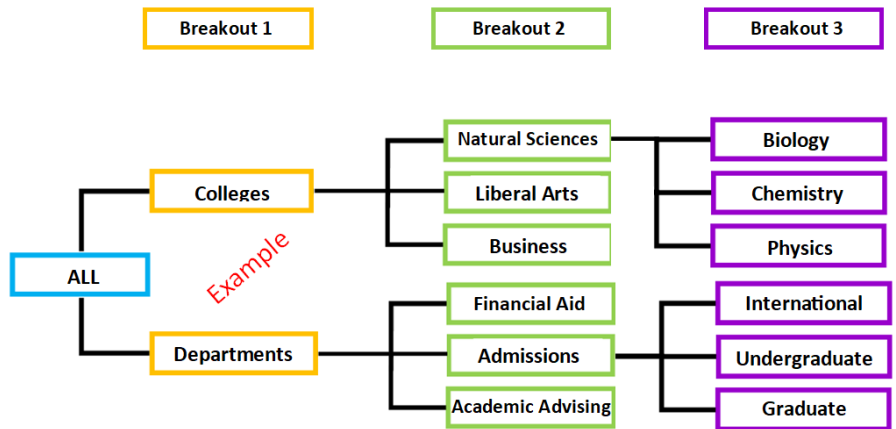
Breakout 1

Breakout 2

Breakout 3

ALL

Colleges

Departments

Example

Natural Sciences

Liberal Arts

Business

Financial Aid

Admissions

Academic Advising

Biology

Chemistry

Physics

International

Undergraduate

Graduate